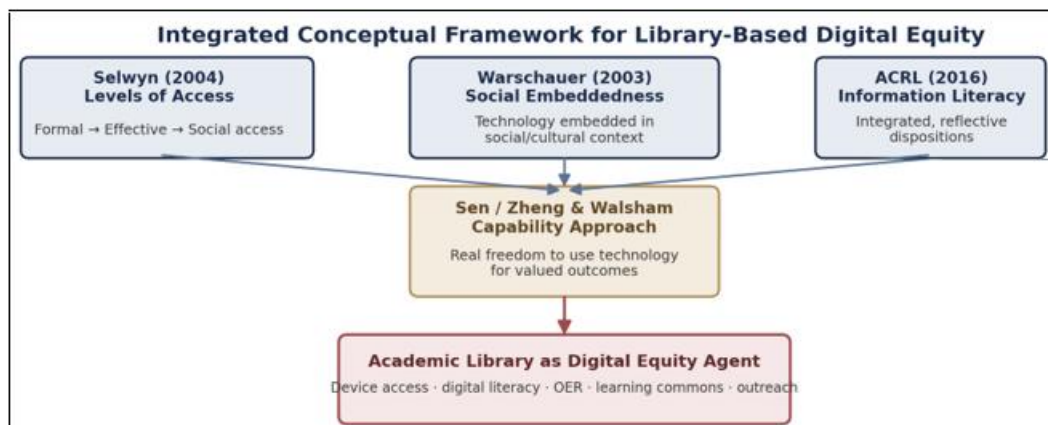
Integrated Conceptual Framework for Library-Based Digital Equity

Selwyn (2004)
Levels of Access

Formal → Effective → Social access

Warschauer (2003)
Social Embeddedness

Technology embedded in social/cultural context

ACRL (2016)
Information Literacy

Integrated, reflective dispositions

Sen / Zheng & Walsham
Capability Approach

Real freedom to use technology for valued outcomes

Academic Library as Digital Equity Agent

Device access · digital literacy · OER · learning commons · outreach